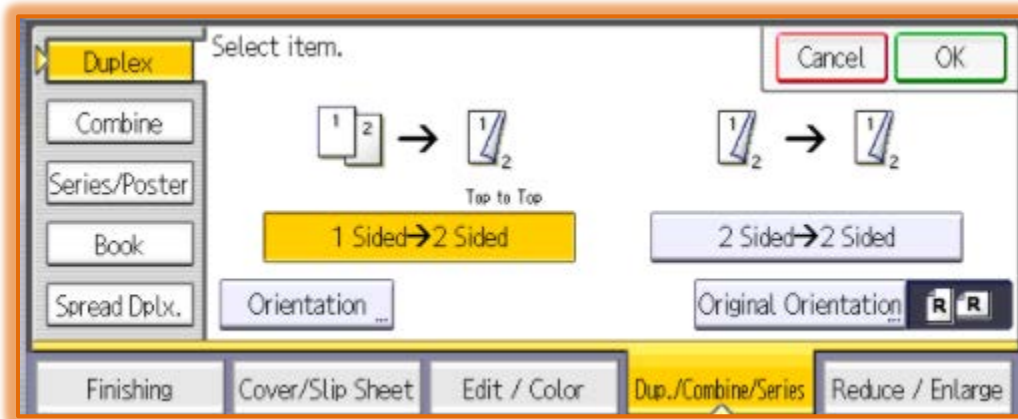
Duplex
Combine
Series/Poster
Book
Spread Dplx.

Select item.

Cancel
OK

1 2 → 1 2
Top to Top
1 Sided→2 Sided

1 2 → 1 2
2 Sided→2 Sided

Orientation
Original Orientation R R

Finishing
Cover/Slip Sheet
Edit / Color
Dup./Combine/Series
Reduce / Enlarge